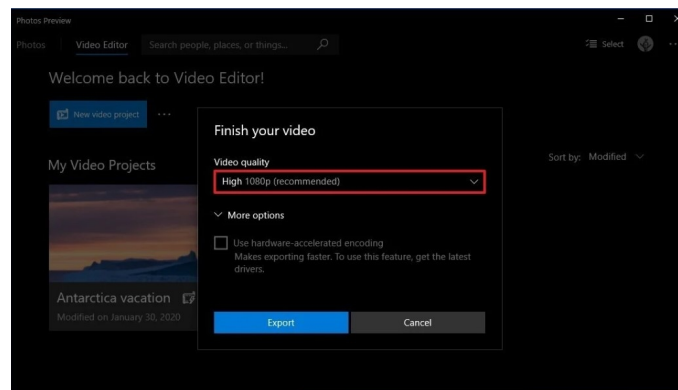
Photos Preview

Photos
Video Editor
Search people, places, or things...
Select

Welcome back to Video Editor!

New video project
...

My Video Projects

Sort by: Modified

Antarctica vacation
Modified on January 30, 2020

Finish your video

Video quality
High 1080p (recommended)

More options

Use hardware-accelerated encoding
Makes exporting faster. To use this feature, get the latest drivers.

Export
Cancel